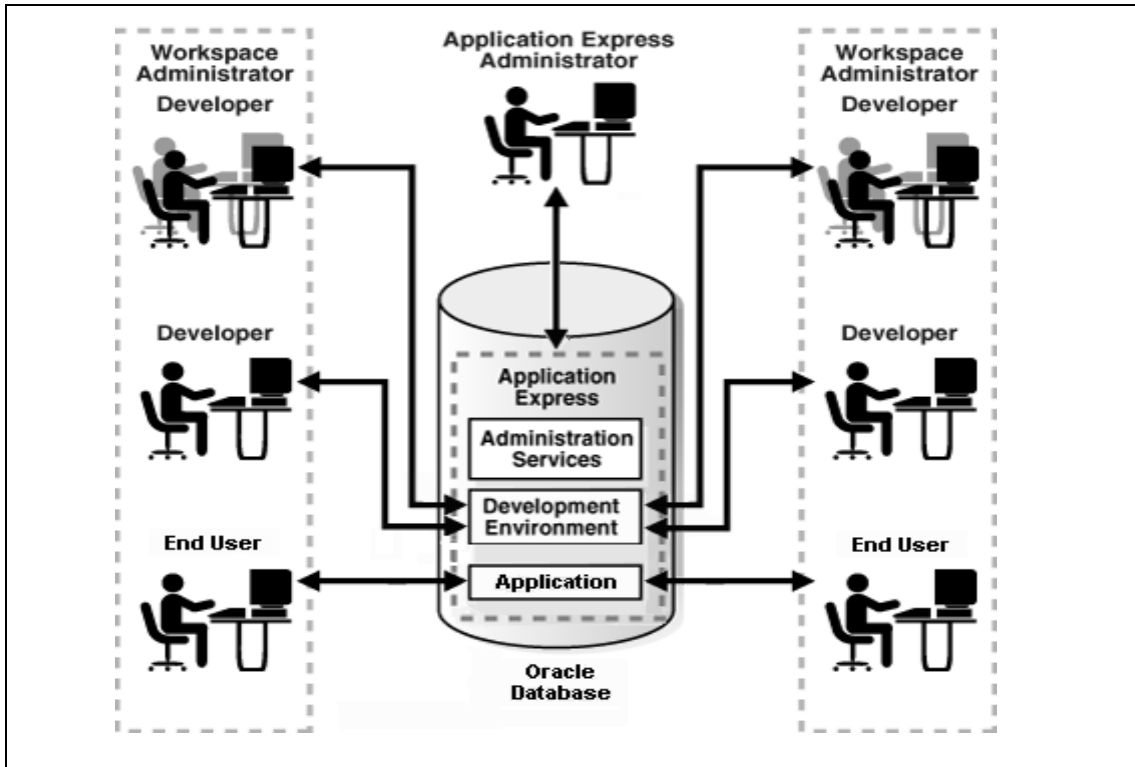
Workspace Administrator
Developer

Developer

End User

Application Express Administrator

Application Express

Administration Services

Development Environment

Application

Oracle Database

Workspace Administrator
Developer

Developer

End User